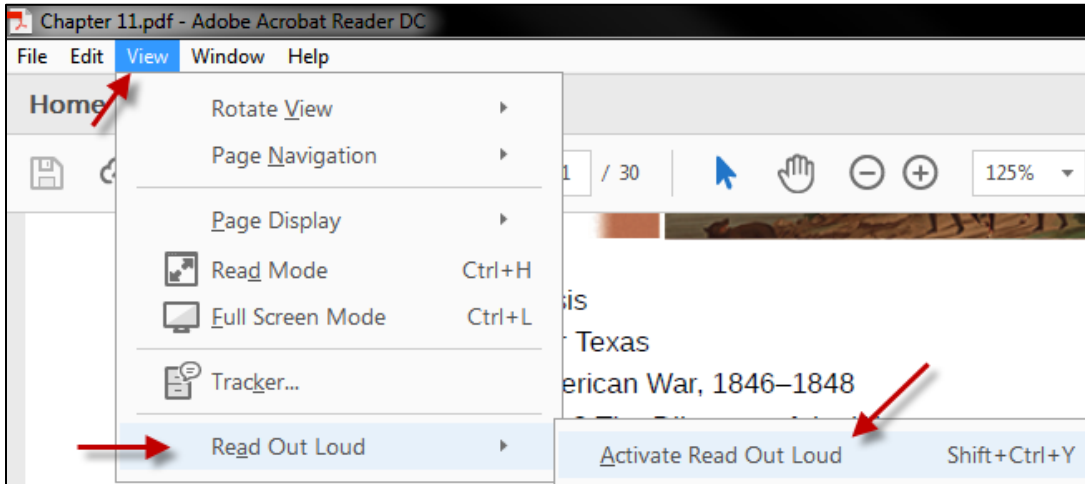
Chapter 11.pdf - Adobe Acrobat Reader DC

File Edit View Window Help

Home

Rotate View
Page Navigation
Page Display
Read Mode Ctrl+H
Full Screen Mode Ctrl+L
Tracker...
Read Out Loud

1 / 30 125%

sis
r Texas
erican War, 1846–1848
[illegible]

Activate Read Out Loud Shift+Ctrl+Y